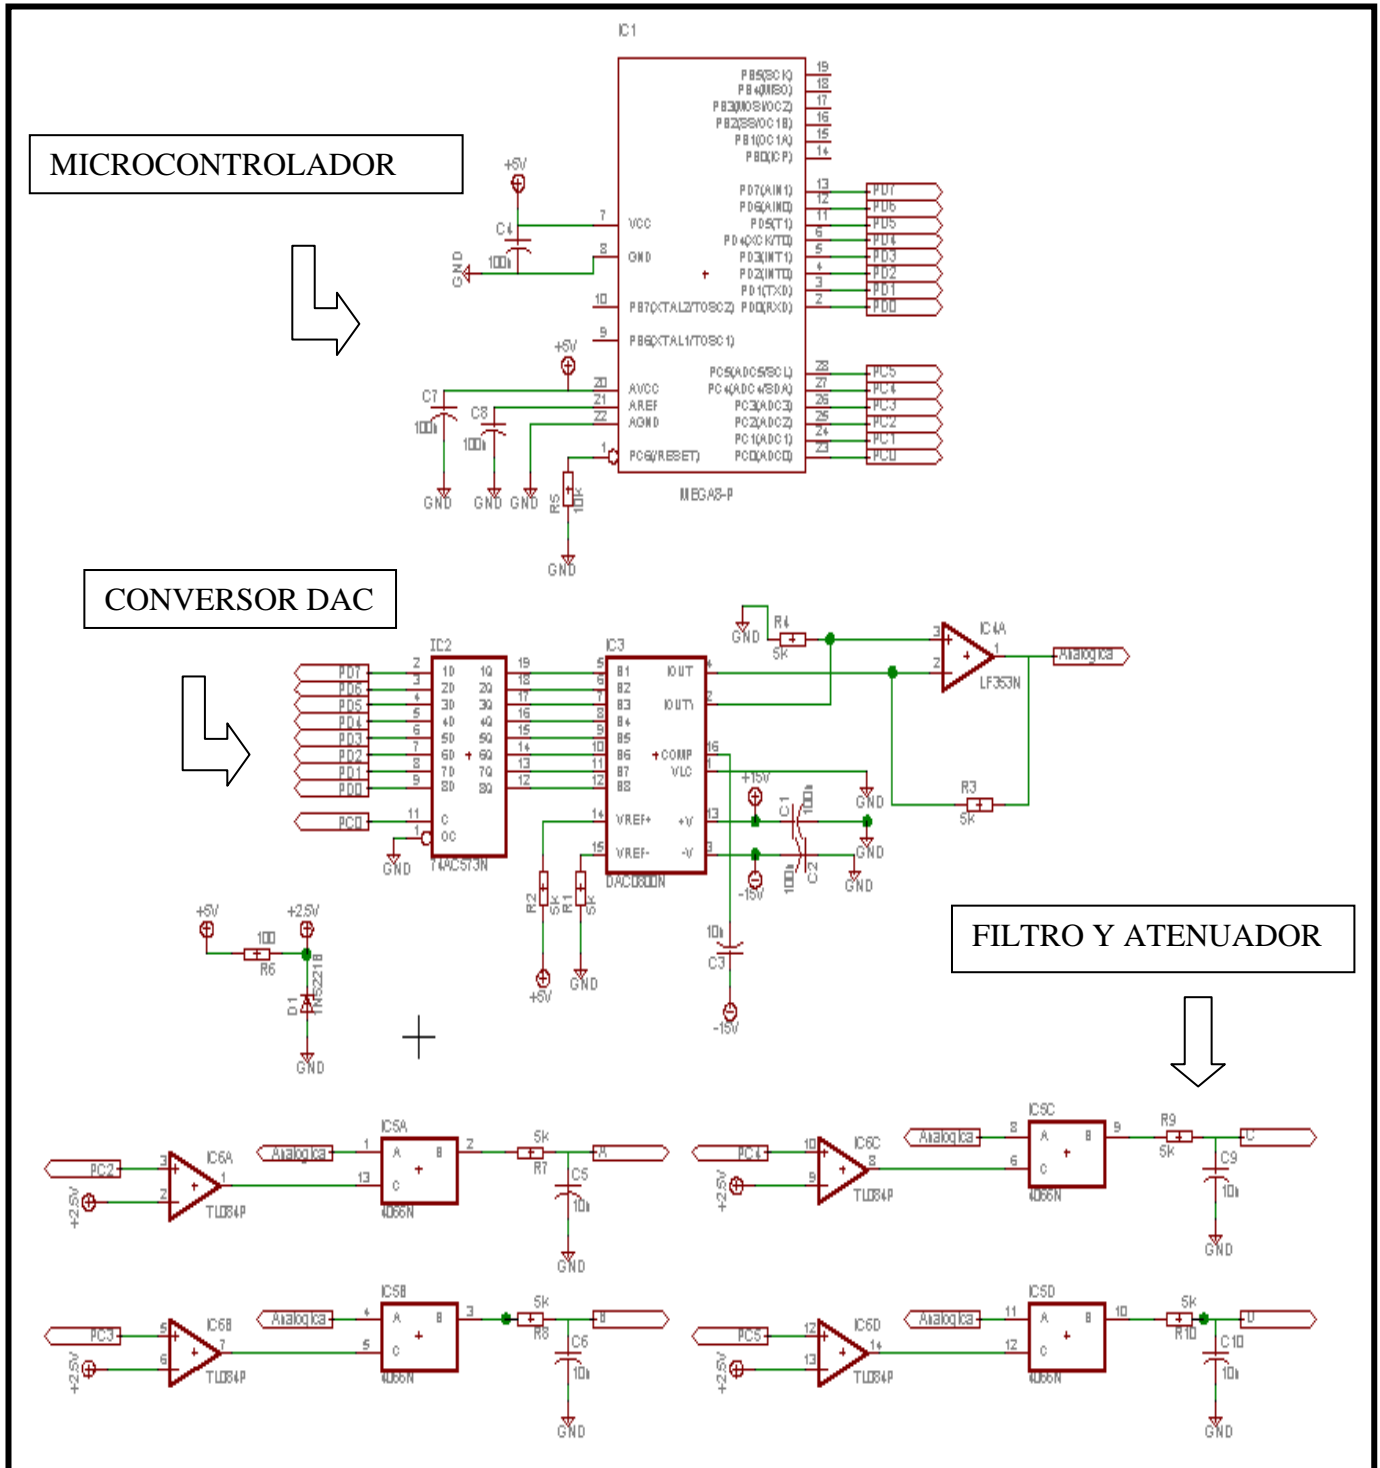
MICROCONTROLADOR

IC1

+5V
C4
100n
GND
7 VCC
8 GND
10 PB7(XTAL2/TOSC2)
9 PB6(XTAL1/TOSC1)
PB5(SCK) 19
PB4(MISO) 18
PB3(MOSI/OC2) 17
PB2(SS/OC1B) 16
PB1(OC1A) 15
PB0(ICP) 14
PD7(AIN1) 13 PD7
PD6(AIN0) 12 PD6
PD5(T1) 11 PD5
PD4(XCK/T0) 6 PD4
PD3(INT1) 5 PD3
PD2(INT0) 4 PD2
PD1(TXD) 3 PD1
PD0(RXD) 2 PD0

+5V
C7
100n
C8
100n
20 AVCC
21 AREF
22 AGND
1 PC6(RESET)
PC5(ADC5/SCL) 28 PC5
PC4(ADC4/SDA) 27 PC4
PC3(ADC3) 26 PC3
PC2(ADC2) 25 PC2
PC1(ADC1) 24 PC1
PC0(ADC0) 23 PC0
GND GND GND
R5 10k
GND
MEGA8-P

CONVERSOR DAC

IC2
PD7 2 1D 1Q 19
PD6 3 2D 2Q 18
PD5 4 3D 3Q 17
PD4 5 4D 4Q 16
PD3 6 5D 5Q 15
PD2 7 6D 6Q 14
PD1 8 7D 7Q 13
PD0 9 8D 8Q 12
PC0 11 C
1 OC
GND
74AC573N

IC3
5 B1 IOUT 4
6 B2
7 B3 IOUT 2
8 B4
9 B5
10 B6 COMP 16
11 B7 VLC 1
12 B8
14 VREF+ +V 13
15 VREF- -V 3
DAC0800N

GND
R4
5k
IC4A
3
2
1
LF353N
Analogica
+15V
C1 100n
GND
GND
C2 100n
-15V
GND
R3
5k
R2 5k
R1 5k
+5V
GND
10n
C3
-15V

+5V
+2.5V
100
R6
D1 1N5221B
GND

FILTRO Y ATENUADOR

PC2
+2.5V
3
2
IC6A
1
TL084P
Analogica
IC5A
1 A B 2
13 C
4066N
5k
R7
A
C5
10n
GND

PC4
+2.5V
10
9
IC6C
8
TL084P
Analogica
IC5C
8 A B 9
6 C
4066N
R9
5k
C
C9
10n
GND

PC3
+2.5V
5
6
IC6B
7
TL084P
Analogica
IC5B
4 A B 3
5 C
4066N
5k
R8
B
C6
10n
GND

PC5
+2.5V
12
13
IC6D
14
TL084P
Analogica
IC5D
11 A B 10
12 C
4066N
5k
R10
D
C10
10n
GND